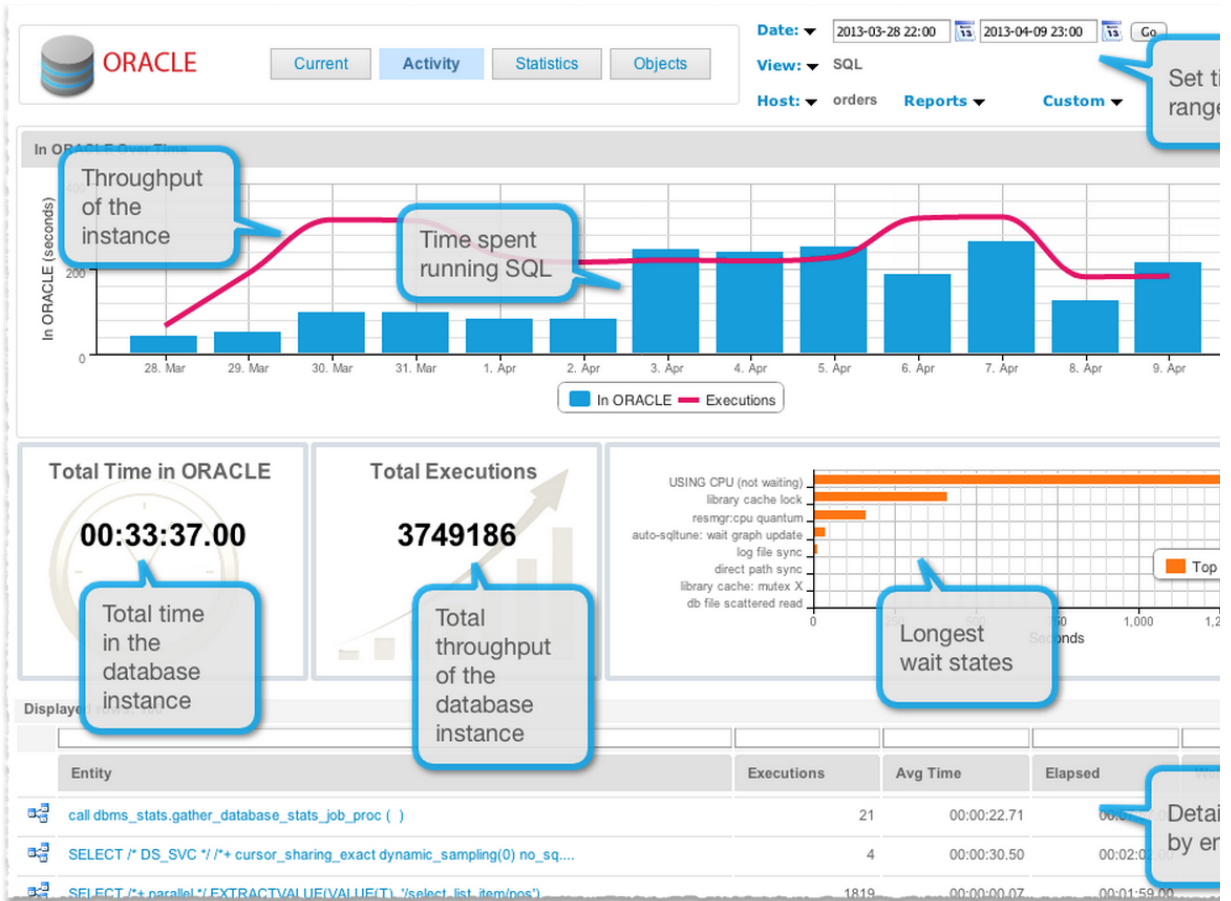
ORACLE

Current Activity Statistics Objects

Date: 2013-03-28 22:00 2013-04-09 23:00 Go

View: SQL

Host: orders Reports Custom

Set ti range

In ORACLE Over Time

Throughput of the instance

Time spent running SQL

In ORACLE (seconds)

200

0

28. Mar 29. Mar 30. Mar 31. Mar 1. Apr 2. Apr 3. Apr 4. Apr 5. Apr 6. Apr 7. Apr 8. Apr 9. Apr

In ORACLE Executions

Total Time in ORACLE

00:33:37.00

Total time in the database instance

Total Executions

3749186

Total throughput of the database instance

USING CPU (not waiting)
library cache lock
resmgr:cpu quantum
auto-sqltune: wait graph update
log file sync
direct path sync
library cache: mutex X
db file scattered read

0 250 500 750 1,000 1,2

Seconds

Top

Longest wait states

Displayed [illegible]

| Entity | Executions | Avg Time | Elapsed | W |
|---|---|---|---|---|
| call dbms_stats.gather_database_stats_job_proc ( ) | 21 | 00:00:22.71 | 00:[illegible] | |
| SELECT /* DS_SVC */ /*+ cursor_sharing_exact dynamic_sampling(0) no_sq.... | 4 | 00:00:30.50 | 00:02:0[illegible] | |
| SELECT /*+ parallel */ EXTRACTVALUE(VALUE(T), '/select_list_item/pos') | 1819 | 00:00:00.07 | 00:01:59.00 | |

Detai by en